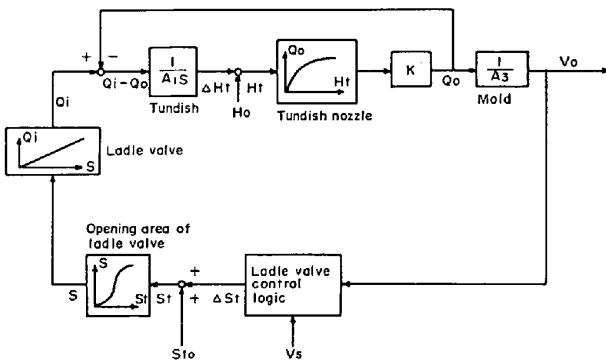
+ −

Qi − Qo

$\frac{1}{A_1 S}$

Tundish

ΔHt

Ho

Ht

Qo

Ht

Tundish nozzle

K

Qo

$\frac{1}{A_3}$

Mold

Vo

Qi

Qi

S

Ladle valve

Opening area of ladle valve

S

St

S

St

+

+

ΔSt

Ladle valve control logic

Sto

Vs